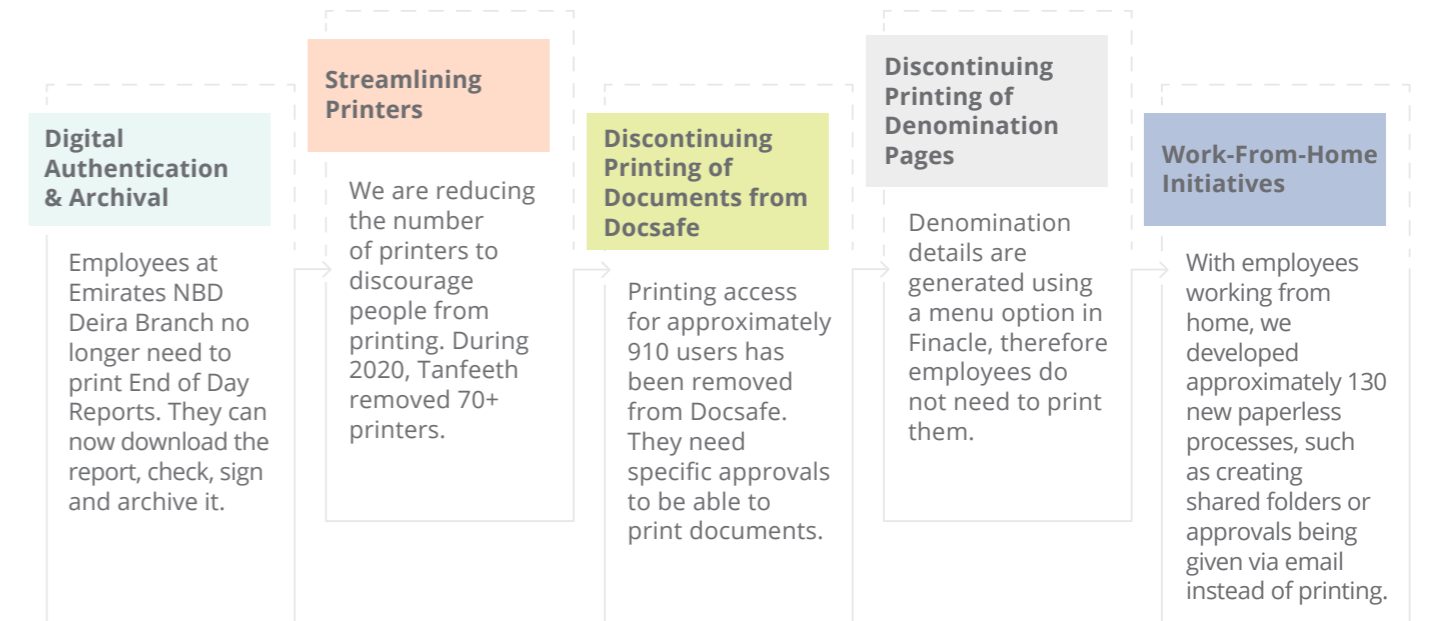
Digital Authentication & Archival

Employees at Emirates NBD Deira Branch no longer need to print End of Day Reports. They can now download the report, check, sign and archive it.

Streamlining Printers

We are reducing the number of printers to discourage people from printing. During 2020, Tanfeeth removed 70+ printers.

Discontinuing Printing of Documents from Docsafe

Printing access for approximately 910 users has been removed from Docsafe. They need specific approvals to be able to print documents.

Discontinuing Printing of Denomination Pages

Denomination details are generated using a menu option in Finacle, therefore employees do not need to print them.

Work-From-Home Initiatives

With employees working from home, we developed approximately 130 new paperless processes, such as creating shared folders or approvals being given via email instead of printing.